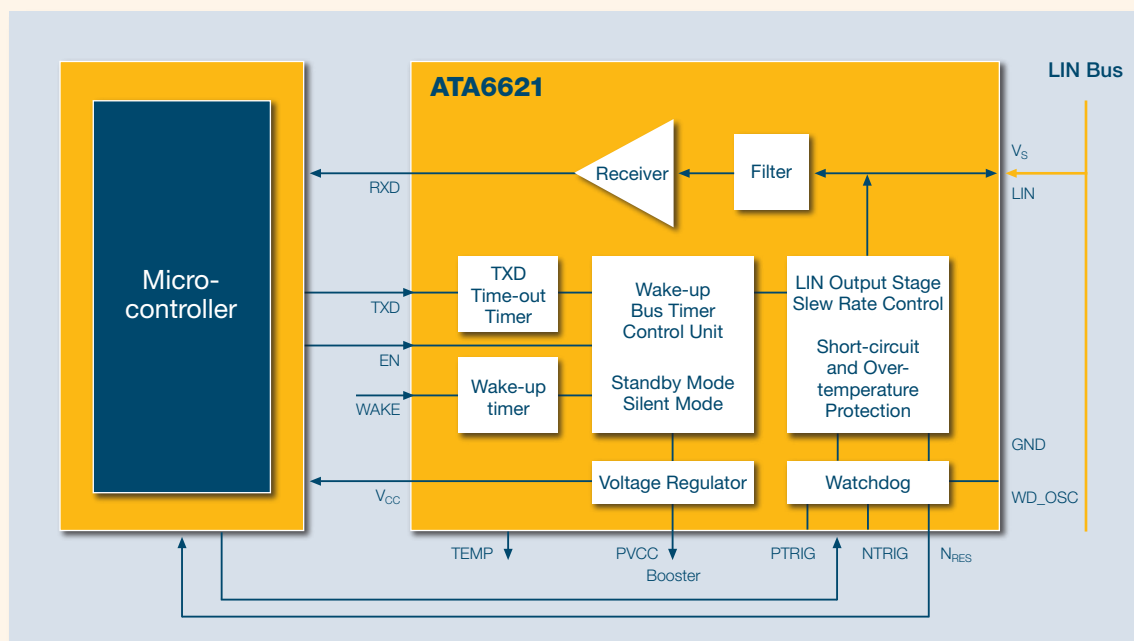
LIN Bus

ATA6621

Receiver

Filter

$V_S$

LIN

RXD

Micro-controller

TXD Time-out Timer

Wake-up Bus Timer Control Unit

Standby Mode Silent Mode

LIN Output Stage Slew Rate Control

Short-circuit and Over-temperature Protection

TXD

EN

Wake-up timer

WAKE

GND

$V_{CC}$

Voltage Regulator

Watchdog

WD_OSC

TEMP

PVCC

Booster

PTRIG

NTRIG

$N_{RES}$